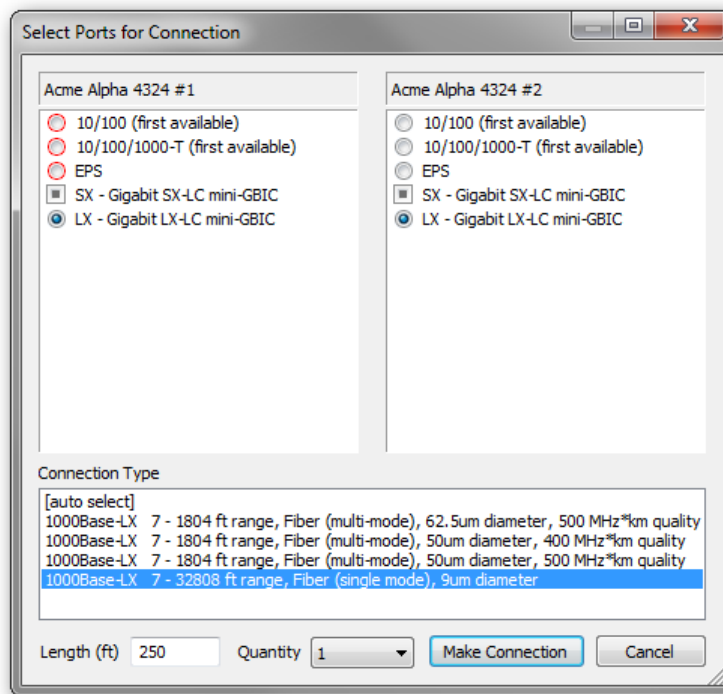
Select Ports for Connection

Acme Alpha 4324 #1

10/100 (first available)
10/100/1000-T (first available)
EPS
SX - Gigabit SX-LC mini-GBIC
LX - Gigabit LX-LC mini-GBIC

Acme Alpha 4324 #2

10/100 (first available)
10/100/1000-T (first available)
EPS
SX - Gigabit SX-LC mini-GBIC
LX - Gigabit LX-LC mini-GBIC

Connection Type

[auto select]
1000Base-LX 7 - 1804 ft range, Fiber (multi-mode), 62.5um diameter, 500 MHz*km quality
1000Base-LX 7 - 1804 ft range, Fiber (multi-mode), 50um diameter, 400 MHz*km quality
1000Base-LX 7 - 1804 ft range, Fiber (multi-mode), 50um diameter, 500 MHz*km quality
1000Base-LX 7 - 32808 ft range, Fiber (single mode), 9um diameter

Length (ft) 250 Quantity 1 Make Connection Cancel